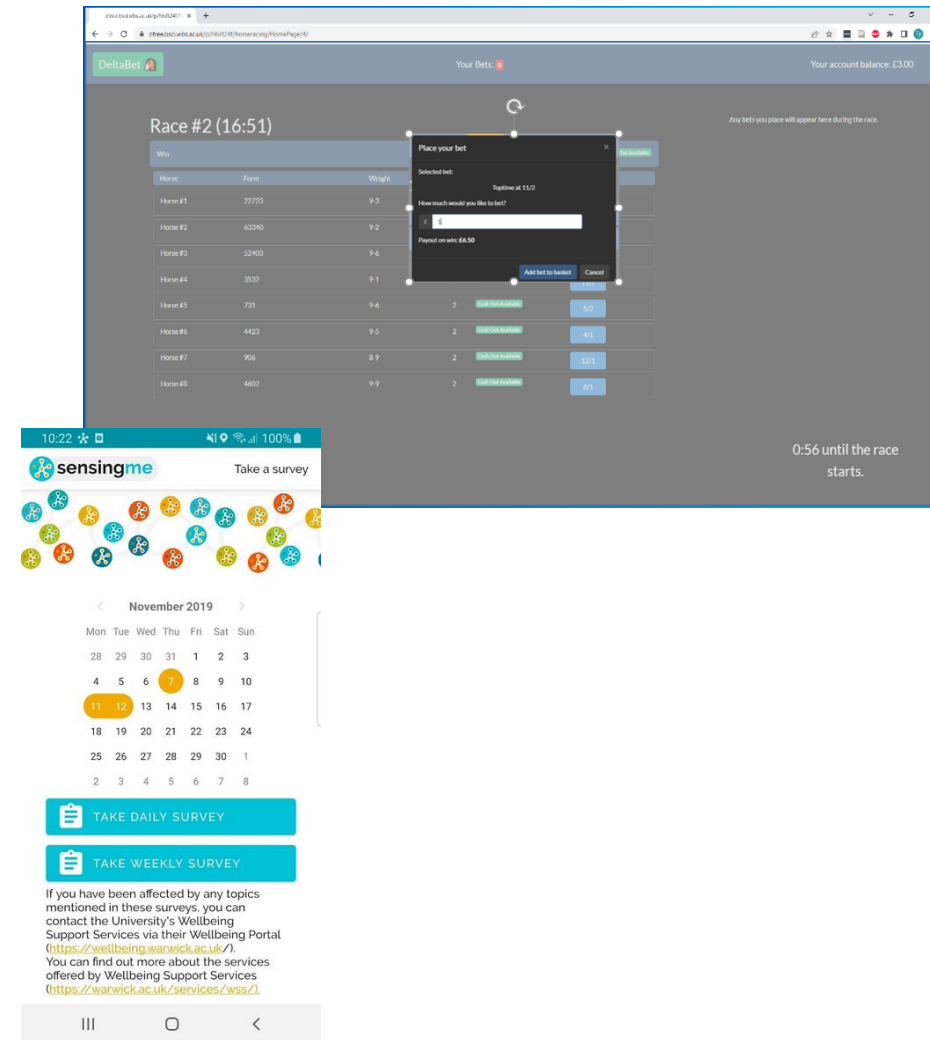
citree.bsc.wbs.ac.uk/p/hbit24f/ ×
citree.bsc.wbs.ac.uk/p/hbit24f/horseracing/HomePage/4/

DeltaBet

Your Bets: 0

Your account balance: £3.00

Race #2 (16:51)

Any bets you place will appear here during the race.

Win

Horse | Form | Weight
Horse #1 | 22723 | 9-3
Horse #2 | 63340 | 9-2
Horse #3 | 52403 | 9-6
Horse #4 | 3532 | 9-1
Horse #5 | 731 | 9-6 | 2 | Cash Out Available | 5/2
Horse #6 | 4423 | 9-5 | 2 | Cash Out Available | 4/1
Horse #7 | 906 | 8-9 | 2 | Cash Out Available | 12/1
Horse #8 | 4602 | 9-9 | 2 | Cash Out Available | 6/1

Place your bet

Selected bet:

Toptime at 11/2

How much would you like to bet?

£ 1

Payout on win: £6.50

Add bet to basket

Cancel

0:56 until the race starts.

10:22 100%

sensingme

Take a survey

November 2019

| Mon | Tue | Wed | Thu | Fri | Sat | Sun |
|---|---|---|---|---|---|---|
| 28 | 29 | 30 | 31 | 1 | 2 | 3 |
| 4 | 5 | 6 | 7 | 8 | 9 | 10 |
| 11 | 12 | 13 | 14 | 15 | 16 | 17 |
| 18 | 19 | 20 | 21 | 22 | 23 | 24 |
| 25 | 26 | 27 | 28 | 29 | 30 | 1 |
| 2 | 3 | 4 | 5 | 6 | 7 | 8 |

TAKE DAILY SURVEY

TAKE WEEKLY SURVEY

If you have been affected by any topics mentioned in these surveys, you can contact the University's Wellbeing Support Services via their Wellbeing Portal (https://wellbeing.warwick.ac.uk/).
You can find out more about the services offered by Wellbeing Support Services (https://warwick.ac.uk/services/wss/).